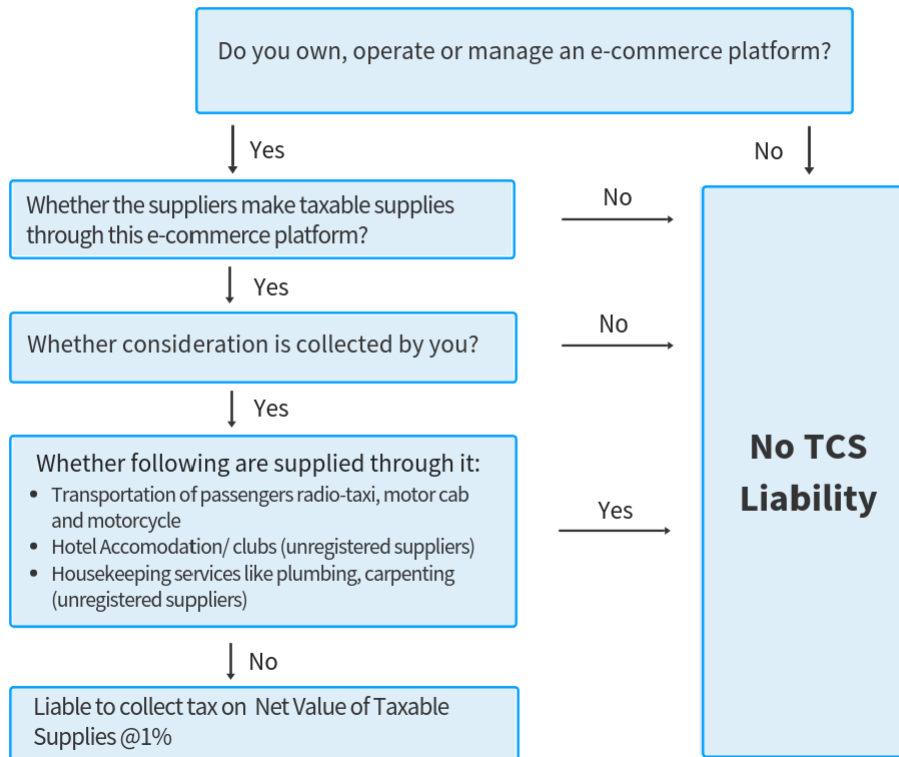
Do you own, operate or manage an e-commerce platform?

Yes

No

Whether the suppliers make taxable supplies through this e-commerce platform?

No

Yes

Whether consideration is collected by you?

No

Yes

Whether following are supplied through it:
- Transportation of passengers radio-taxi, motor cab and motorcycle
- Hotel Accomodation/ clubs (unregistered suppliers)
- Housekeeping services like plumbing, carpenting (unregistered suppliers)

Yes

No TCS Liability

No

Liable to collect tax on Net Value of Taxable Supplies @1%